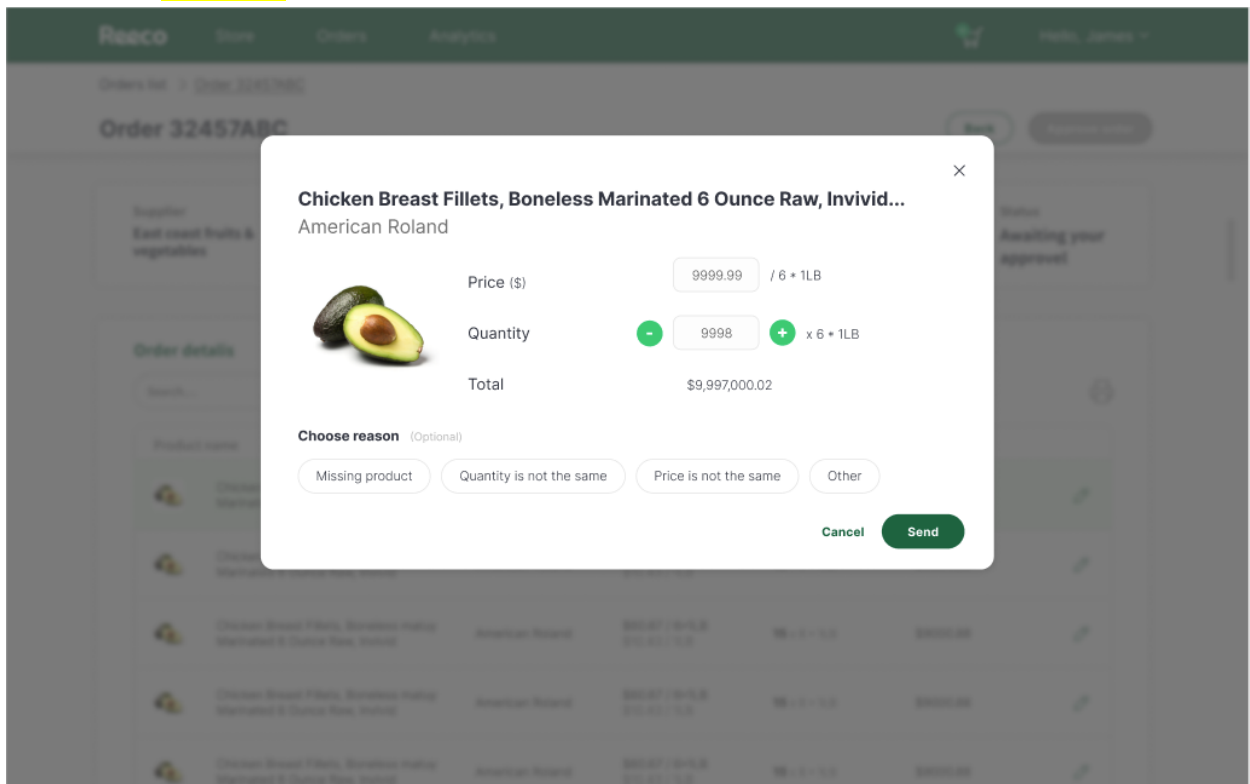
Reeco Store Orders Analytics

Hello, James

Orders list > Order 32457ABC

Order 32457ABC

Supplier
East coast fruits & vegetables

Status
Awaiting your approvel

Order details

Search...

Product name

Chicken Breast Fillets, Boneless Marinated 6 Ounce Raw, Invivid...
American Roland

Price ($) 9999.99 / 6 * 1LB

Quantity - 9998 + x 6 * 1LB

Total $9,997,000.02

Choose reason (Optional)

Missing product
Quantity is not the same
Price is not the same
Other

Cancel
Send

Chicken Breast Fillets, Boneless matuu Marinated 6 Ounce Raw, Invivid
American Roland

Chicken Breast Fillets, Boneless matuu Marinated 6 Ounce Raw, Invivid
American Roland

Chicken Breast Fillets, Boneless matuu Marinated 6 Ounce Raw, Invivid
American Roland